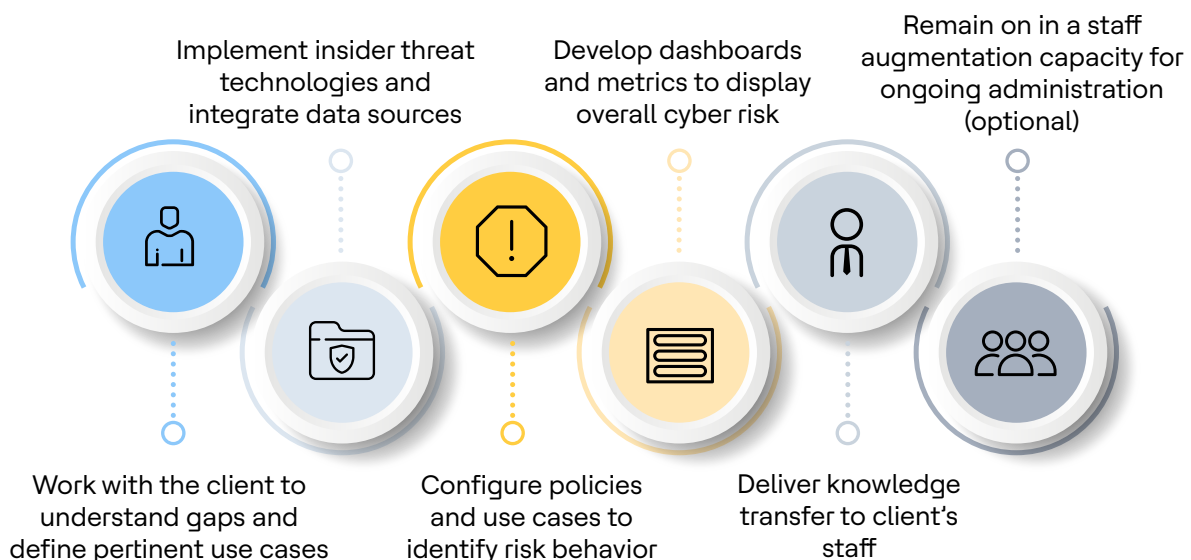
Implement insider threat technologies and integrate data sources

Develop dashboards and metrics to display overall cyber risk

Remain on in a staff augmentation capacity for ongoing administration (optional)

Work with the client to understand gaps and define pertinent use cases

Configure policies and use cases to identify risk behavior

Deliver knowledge transfer to client's staff